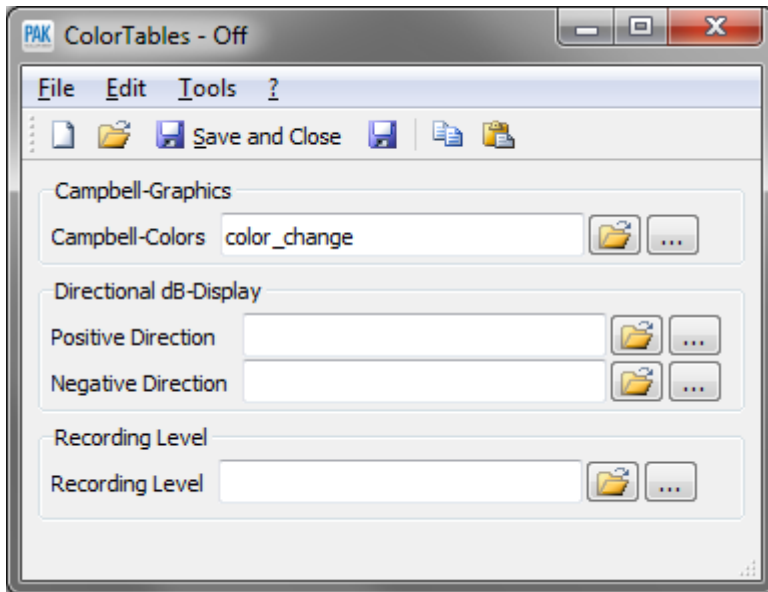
PAK ColorTables - Off

File Edit Tools ?

Save and Close

Campbell-Graphics

Campbell-Colors color_change ...

Directional dB-Display

Positive Direction ...

Negative Direction ...

Recording Level

Recording Level ...